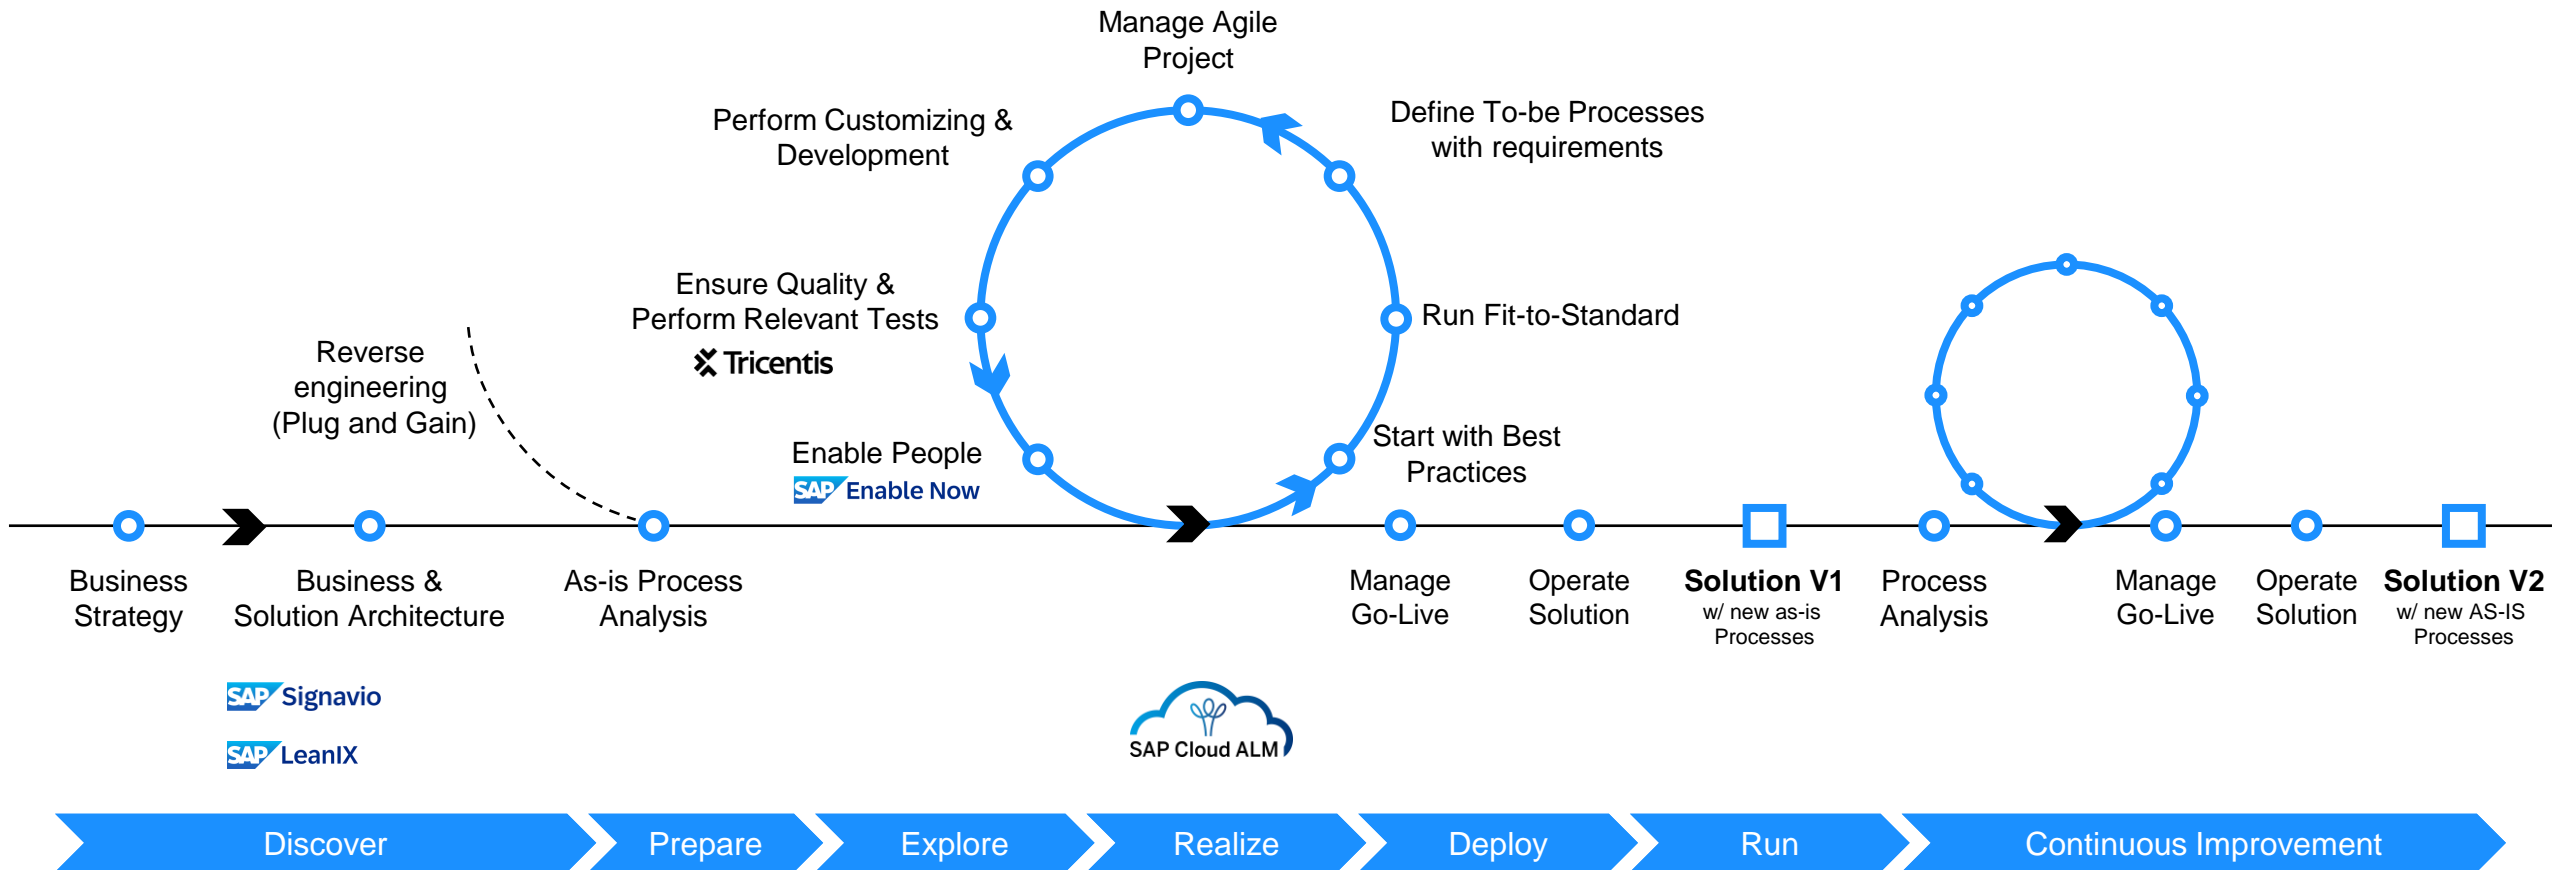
Manage Agile Project

Perform Customizing & Development

Define To-be Processes with requirements

Ensure Quality & Perform Relevant Tests

Tricentis

Run Fit-to-Standard

Reverse engineering (Plug and Gain)

Enable People

SAP Enable Now

Start with Best Practices

Business Strategy

Business & Solution Architecture

As-is Process Analysis

Manage Go-Live

Operate Solution

**Solution V1**
w/ new as-is Processes

Process Analysis

Manage Go-Live

Operate Solution

**Solution V2**
w/ new AS-IS Processes

SAP Signavio

SAP LeanIX

SAP Cloud ALM

Discover

Prepare

Explore

Realize

Deploy

Run

Continuous Improvement